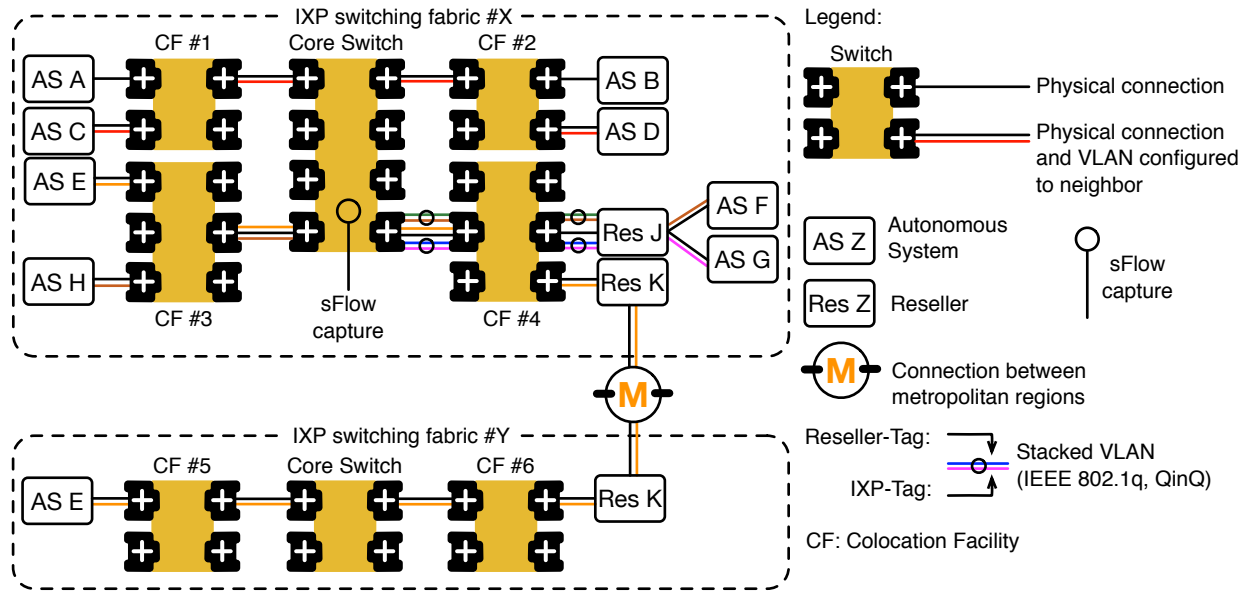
IXP switching fabric #X

CF #1

Core Switch

CF #2

AS A

AS B

AS C

AS D

AS E

AS F

Res J

AS G

AS H

Res K

sFlow capture

CF #3

CF #4

M

IXP switching fabric #Y

CF #5

Core Switch

CF #6

AS E

Res K

Legend:

Switch

Physical connection

Physical connection and VLAN configured to neighbor

AS Z

Autonomous System

sFlow capture

Res Z

Reseller

M

Connection between metropolitan regions

Reseller-Tag:

IXP-Tag:

Stacked VLAN (IEEE 802.1q, QinQ)

CF: Colocation Facility